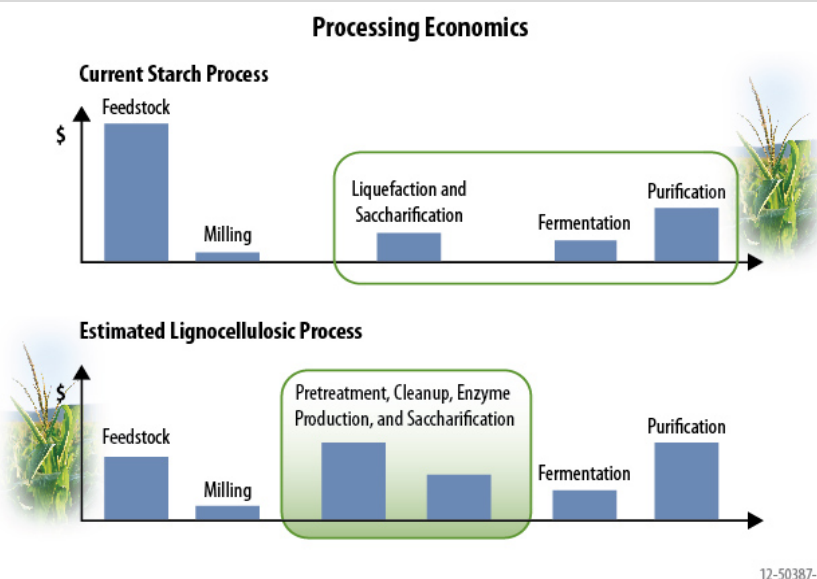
Processing Economics

Current Starch Process

$

Feedstock

Milling

Liquefaction and Saccharification

Fermentation

Purification

Estimated Lignocellulosic Process

$

Feedstock

Milling

Pretreatment, Cleanup, Enzyme Production, and Saccharification

Fermentation

Purification

12-50387-